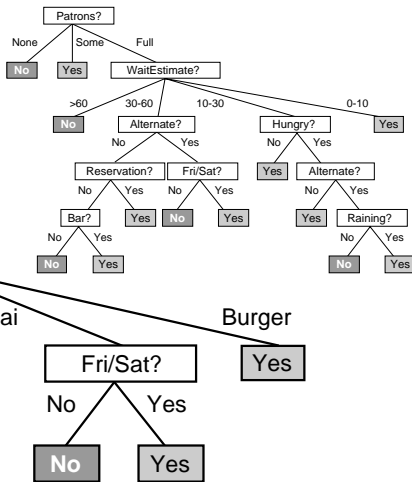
Patrons?
None
Some
Full
No
Yes
WaitEstimate?
>60
30-60
10-30
0-10
No
Alternate?
Hungry?
Yes
No
Yes
No
Yes
Reservation?
Fri/Sat?
Yes
Alternate?
No
Yes
No
Yes
No
Yes
Bar?
Yes
No
Yes
Yes
Raining?
No
Yes
No
Yes
No
Yes
No
Yes
ai
Burger
Fri/Sat?
Yes
No
Yes
No
Yes